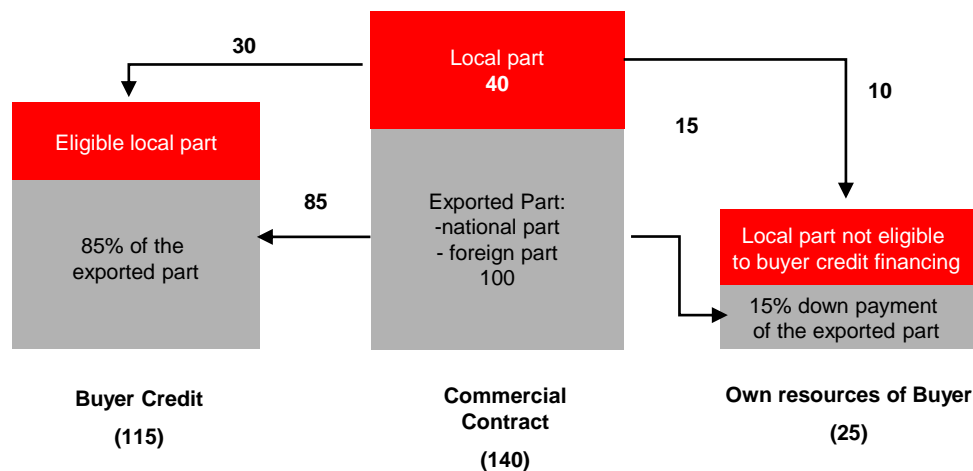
30

Local part
40

10

15

Eligible local part

85

85% of the exported part

Exported Part:
-national part
- foreign part
100

Local part not eligible to buyer credit financing

15% down payment of the exported part

Buyer Credit
(115)

Commercial Contract
(140)

Own resources of Buyer
(25)